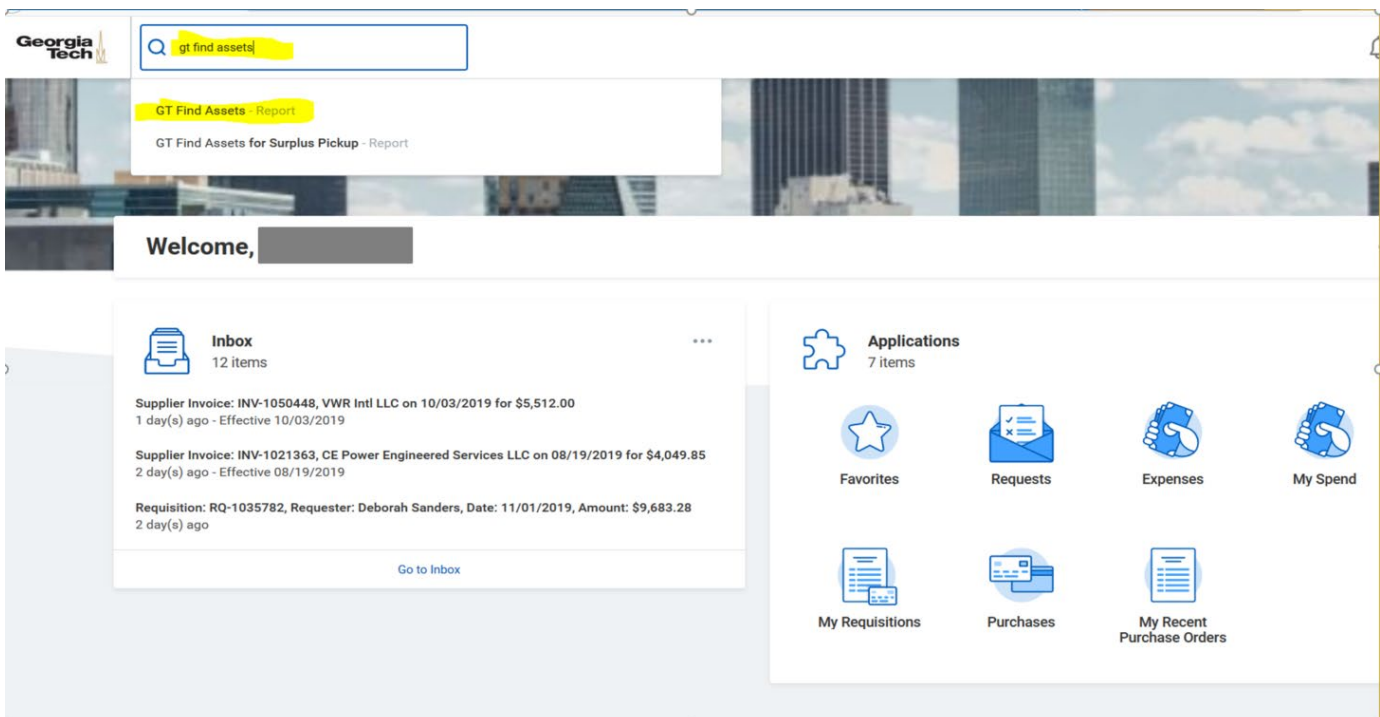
Georgia Tech

gt find assets

GT Find Assets - Report

GT Find Assets for Surplus Pickup - Report

Welcome,

Inbox
12 items

...

Supplier Invoice: INV-1050448, VWR Intl LLC on 10/03/2019 for $5,512.00
1 day(s) ago - Effective 10/03/2019

Supplier Invoice: INV-1021363, CE Power Engineered Services LLC on 08/19/2019 for $4,049.85
2 day(s) ago - Effective 08/19/2019

Requisition: RQ-1035782, Requester: Deborah Sanders, Date: 11/01/2019, Amount: $9,683.28
2 day(s) ago

Go to Inbox

Applications
7 items

Favorites

Requests

Expenses

My Spend

My Requisitions

Purchases

My Recent Purchase Orders